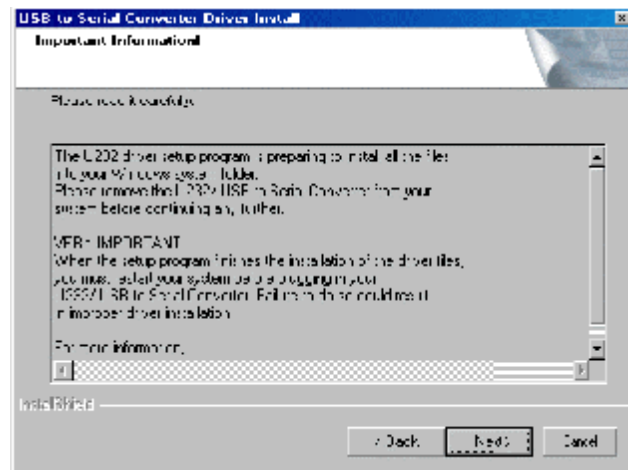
USB to Serial Converter Driver Install
Important Information!

Please read it carefully.

The U232 driver setup program is preparing to install all the files into your Windows system folder.
Please remove the U232 USB to Serial Converter from your system before continuing any further.

VERY IMPORTANT
When the setup program finishes the installation of the driver files, you must restart your system before plugging in your U232 USB to Serial Converter. Failure to do so could result in improper driver installation.

For more information,

InstallShield

< Back   Next >   Cancel